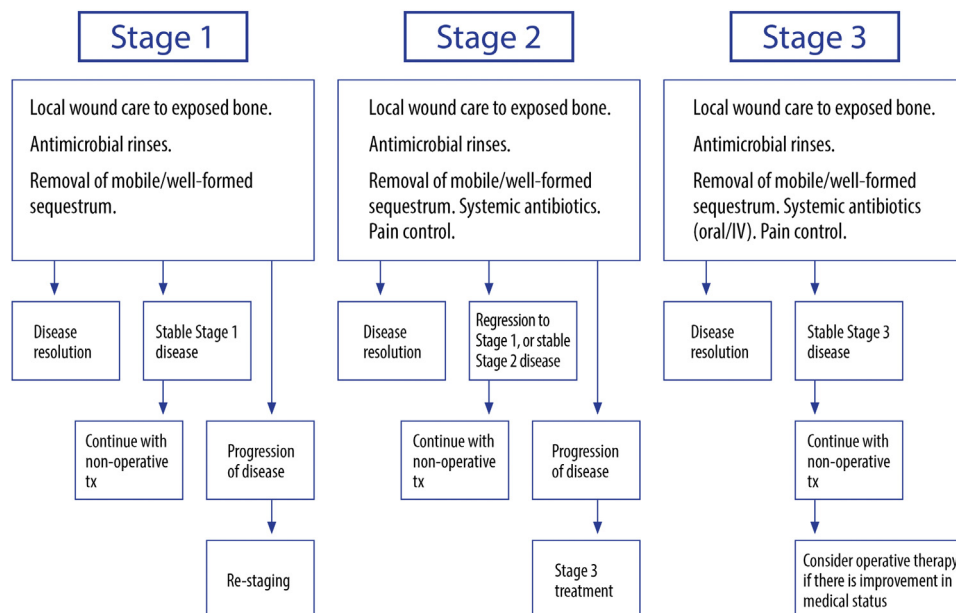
Stage 1

Local wound care to exposed bone.

Antimicrobial rinses.

Removal of mobile/well-formed sequestrum.

Disease resolution

Stable Stage 1 disease

Continue with non-operative tx

Progression of disease

Re-staging

Stage 2

Local wound care to exposed bone.

Antimicrobial rinses.

Removal of mobile/well-formed sequestrum. Systemic antibiotics. Pain control.

Disease resolution

Regression to Stage 1, or stable Stage 2 disease

Continue with non-operative tx

Progression of disease

Stage 3 treatment

Stage 3

Local wound care to exposed bone.

Antimicrobial rinses.

Removal of mobile/well-formed sequestrum. Systemic antibiotics (oral/IV). Pain control.

Disease resolution

Stable Stage 3 disease

Continue with non-operative tx

Consider operative therapy if there is improvement in medical status